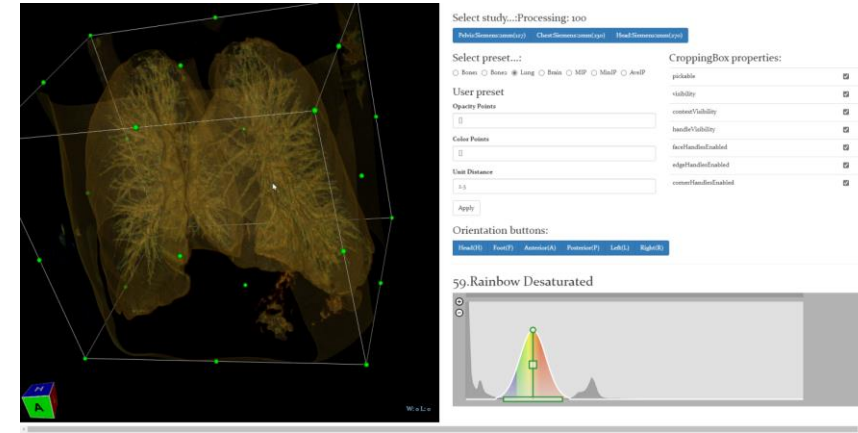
Select study...:Processing: 100

Pelvis:Siemens:ossm(117) Chest:Siemens:ossm(190) Head:Siemens:ossm(170)

Select preset...:

○ Bone1 ○ Bone2 ◉ Lung ○ Brain ○ MIP ○ MinIP ○ AveIP

User preset

Opacity Points

[]

Color Points

[]

Unit Distance

2.5

Apply

CroppingBox properties:

| | |
|---|---|
| pickable | ☑ |
| visibility | ☑ |
| contextVisibility | ☑ |
| handleVisibility | ☑ |
| faceHandlesEnabled | ☑ |
| edgeHandlesEnabled | ☑ |
| cornerHandlesEnabled | ☑ |

Orientation buttons:

Head(H) Foot(F) Anterior(A) Posterior(P) Left(L) Right(R)

59.Rainbow Desaturated

H

A

W: L: